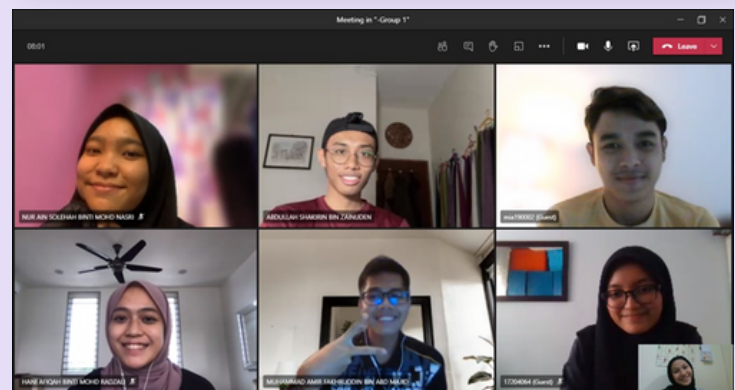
Meeting in "-Group 1"

08:01

Leave

NUR AIN SOLEHAH BINTI MOHD NASRI

ABDULLAH SHAKIRIN BIN ZAINUDEN

mra190002 (Guest)

HANI AFIQAH BINTI MOHD RAZZALI

MUHAMMAD AMIR FAKHRUDDIN BIN ABD MALIK

17204064 (Guest)